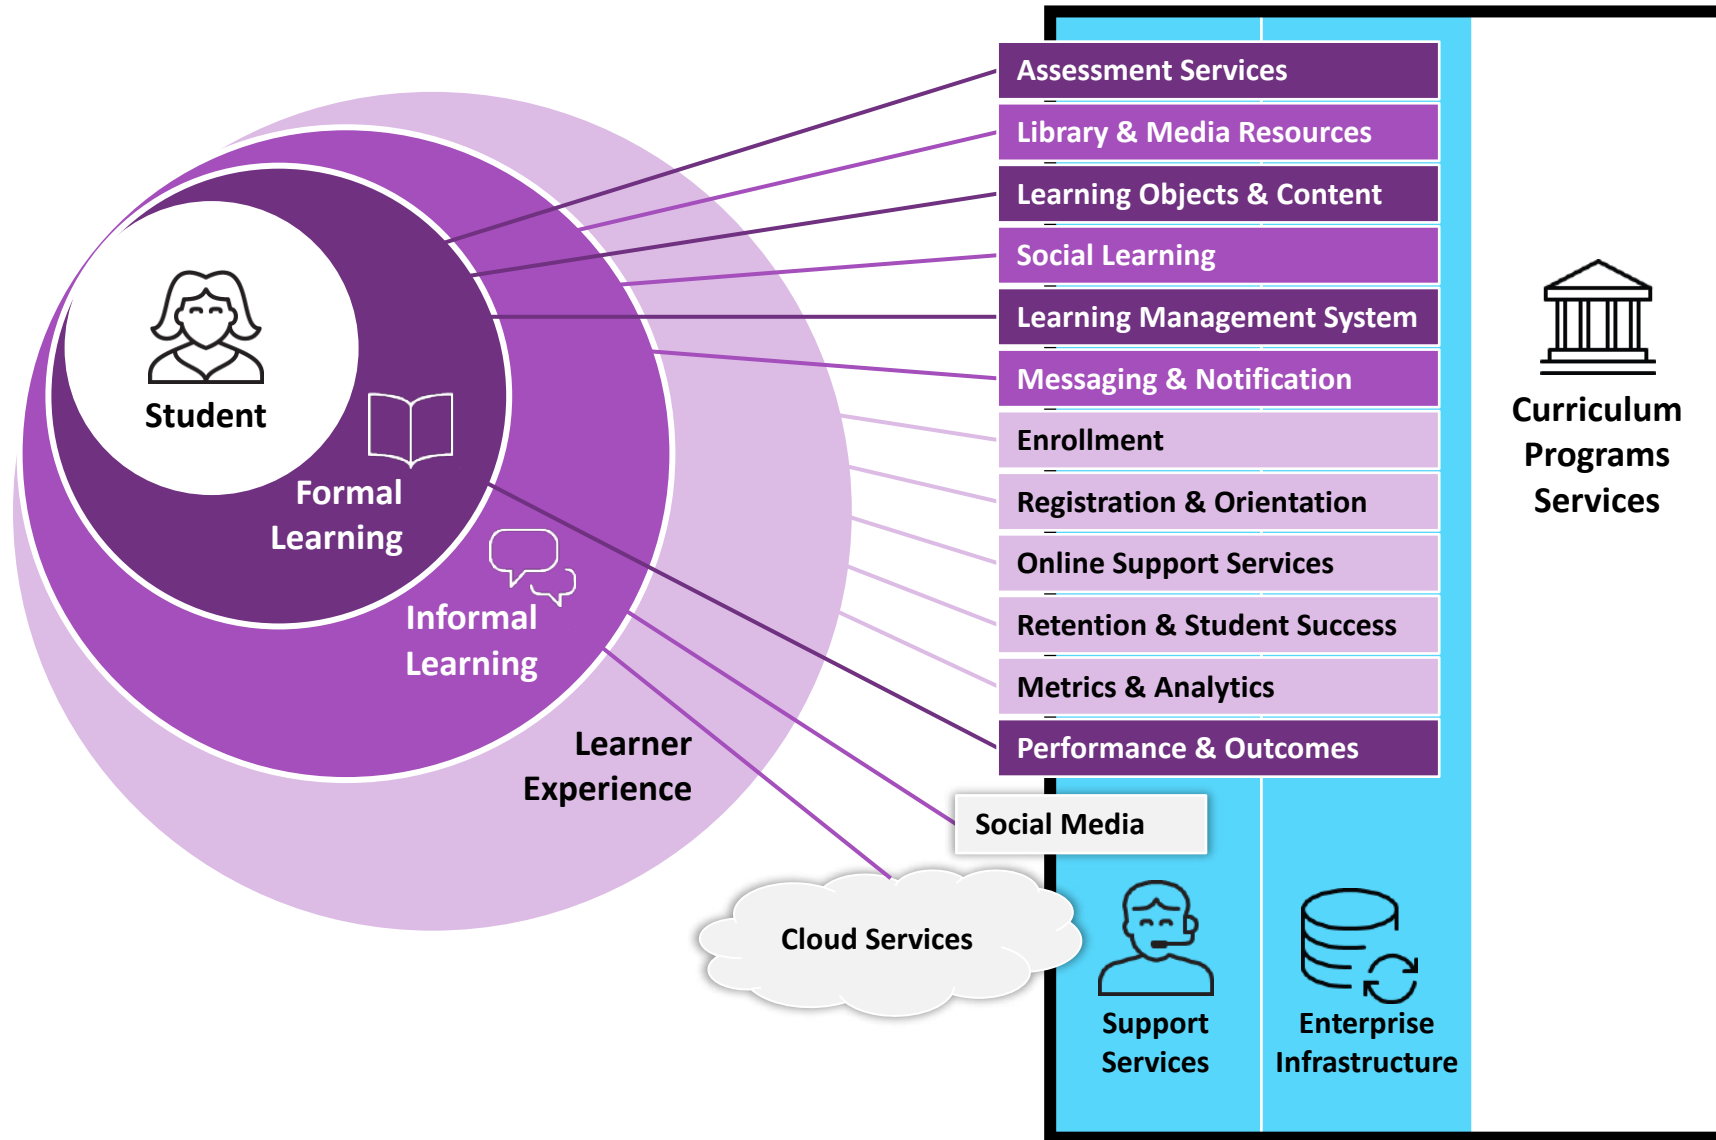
Student

Formal Learning

Informal Learning

Learner Experience

Assessment Services

Library & Media Resources

Learning Objects & Content

Social Learning

Learning Management System

Messaging & Notification

Enrollment

Registration & Orientation

Online Support Services

Retention & Student Success

Metrics & Analytics

Performance & Outcomes

Curriculum Programs Services

Social Media

Cloud Services

Support Services

Enterprise Infrastructure